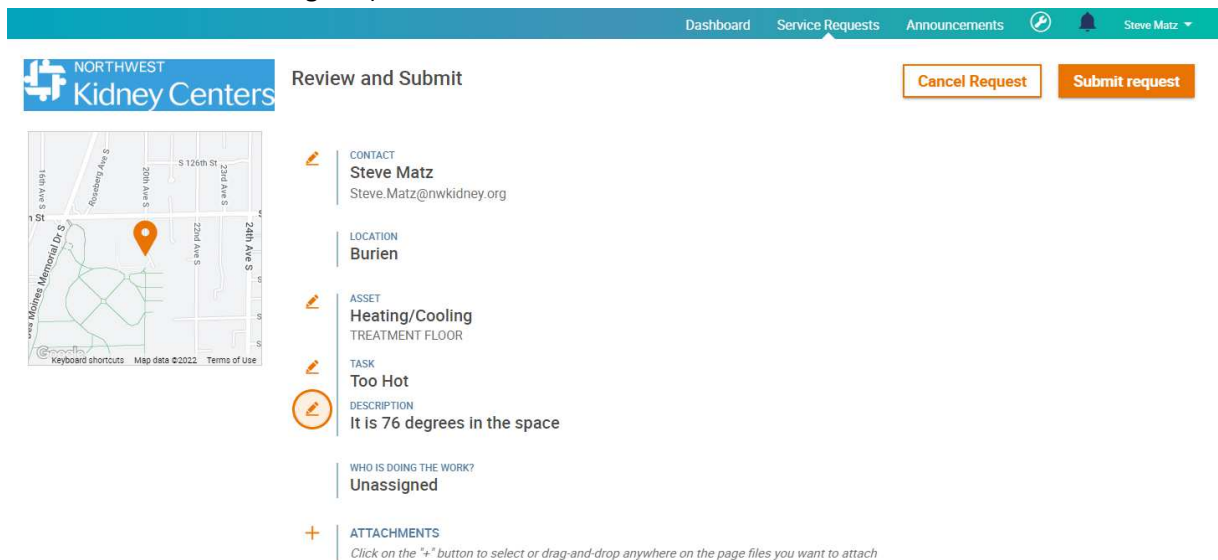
Dashboard Service Requests Announcements Steve Matz

NORTHWEST Kidney Centers

Review and Submit

Cancel Request Submit request

S 126th St
Roseberg Ave S
20th Ave S
23rd Ave S
16th Ave S
n St
22nd Ave S
24th Ave S
Des Moines Memorial Dr S
Keyboard shortcuts Map data ©2022 Terms of Use

CONTACT
Steve Matz
Steve.Matz@nwkidney.org

LOCATION
Burien

ASSET
Heating/Cooling
TREATMENT FLOOR

TASK
Too Hot

DESCRIPTION
It is 76 degrees in the space

WHO IS DOING THE WORK?
Unassigned

ATTACHMENTS
Click on the "+" button to select or drag-and-drop anywhere on the page files you want to attach